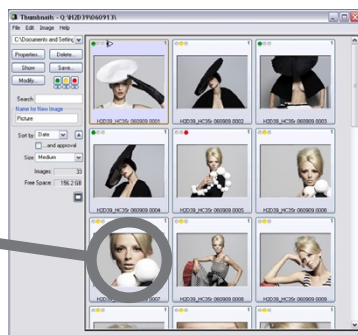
Thumbnails - Q:\H2D39\060913\

File Edit Image Help

C:\Documents and Setting

Properties... Delete...

Show Save...

Modify...

Search

Name for New Image

Picture

Sort by Date

...and approval

Size Medium

Images: 33

Free Space: 156.2 GB

H2D39_HC35r 060909 0001

H2D39_HC35r 060909 0002

H2D39_HC35r 060909 0003

H2D39_HC35r 060909 0004

H2D39_HC35r 060909 0005

H2D39_HC35r 060909 0006

H2D39_HC35r 060909 0007

H2D39_HC35r 060909 0008

H2D39_HC35r 060909 0009